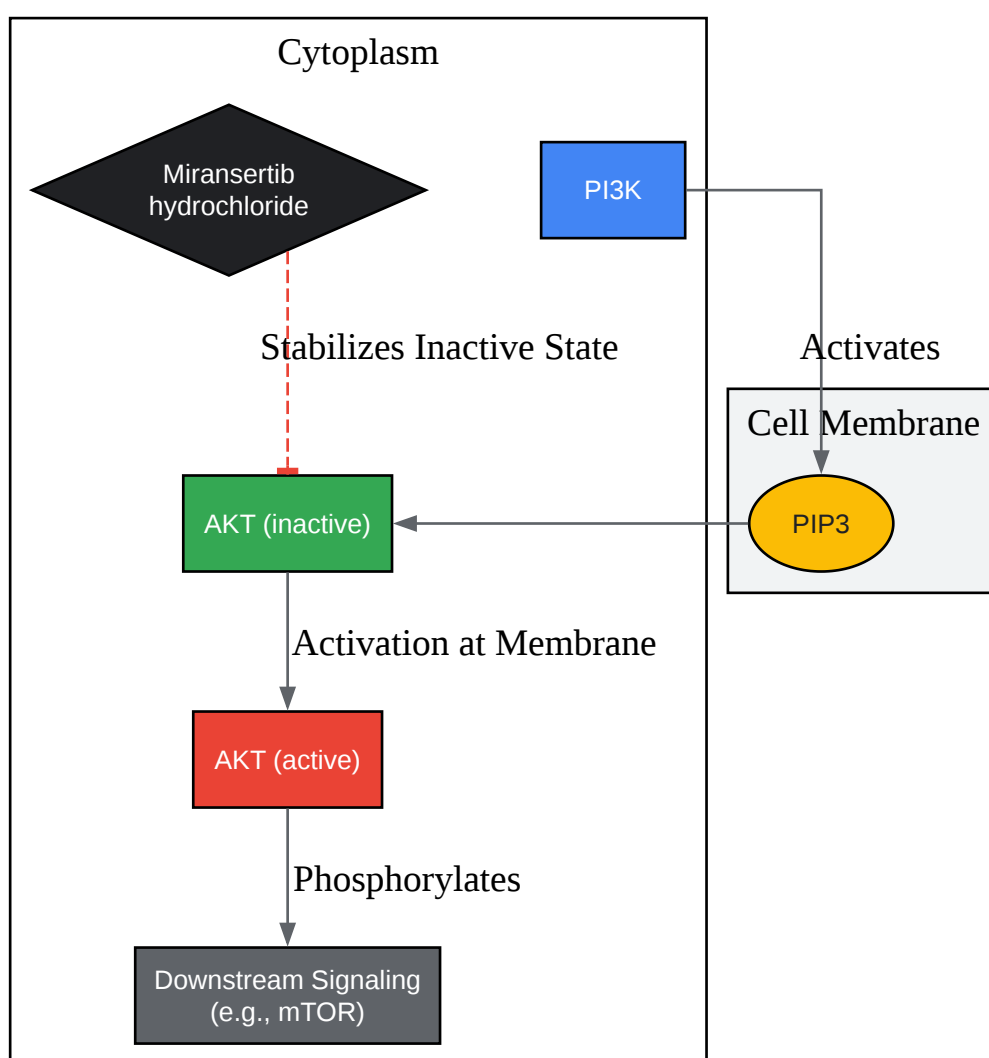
Cytoplasm

Miransertib hydrochloride

PI3K

Stabilizes Inactive State

Activates

Cell Membrane

AKT (inactive)

PIP3

Activation at Membrane

AKT (active)

Phosphorylates

Downstream Signaling (e.g., mTOR)